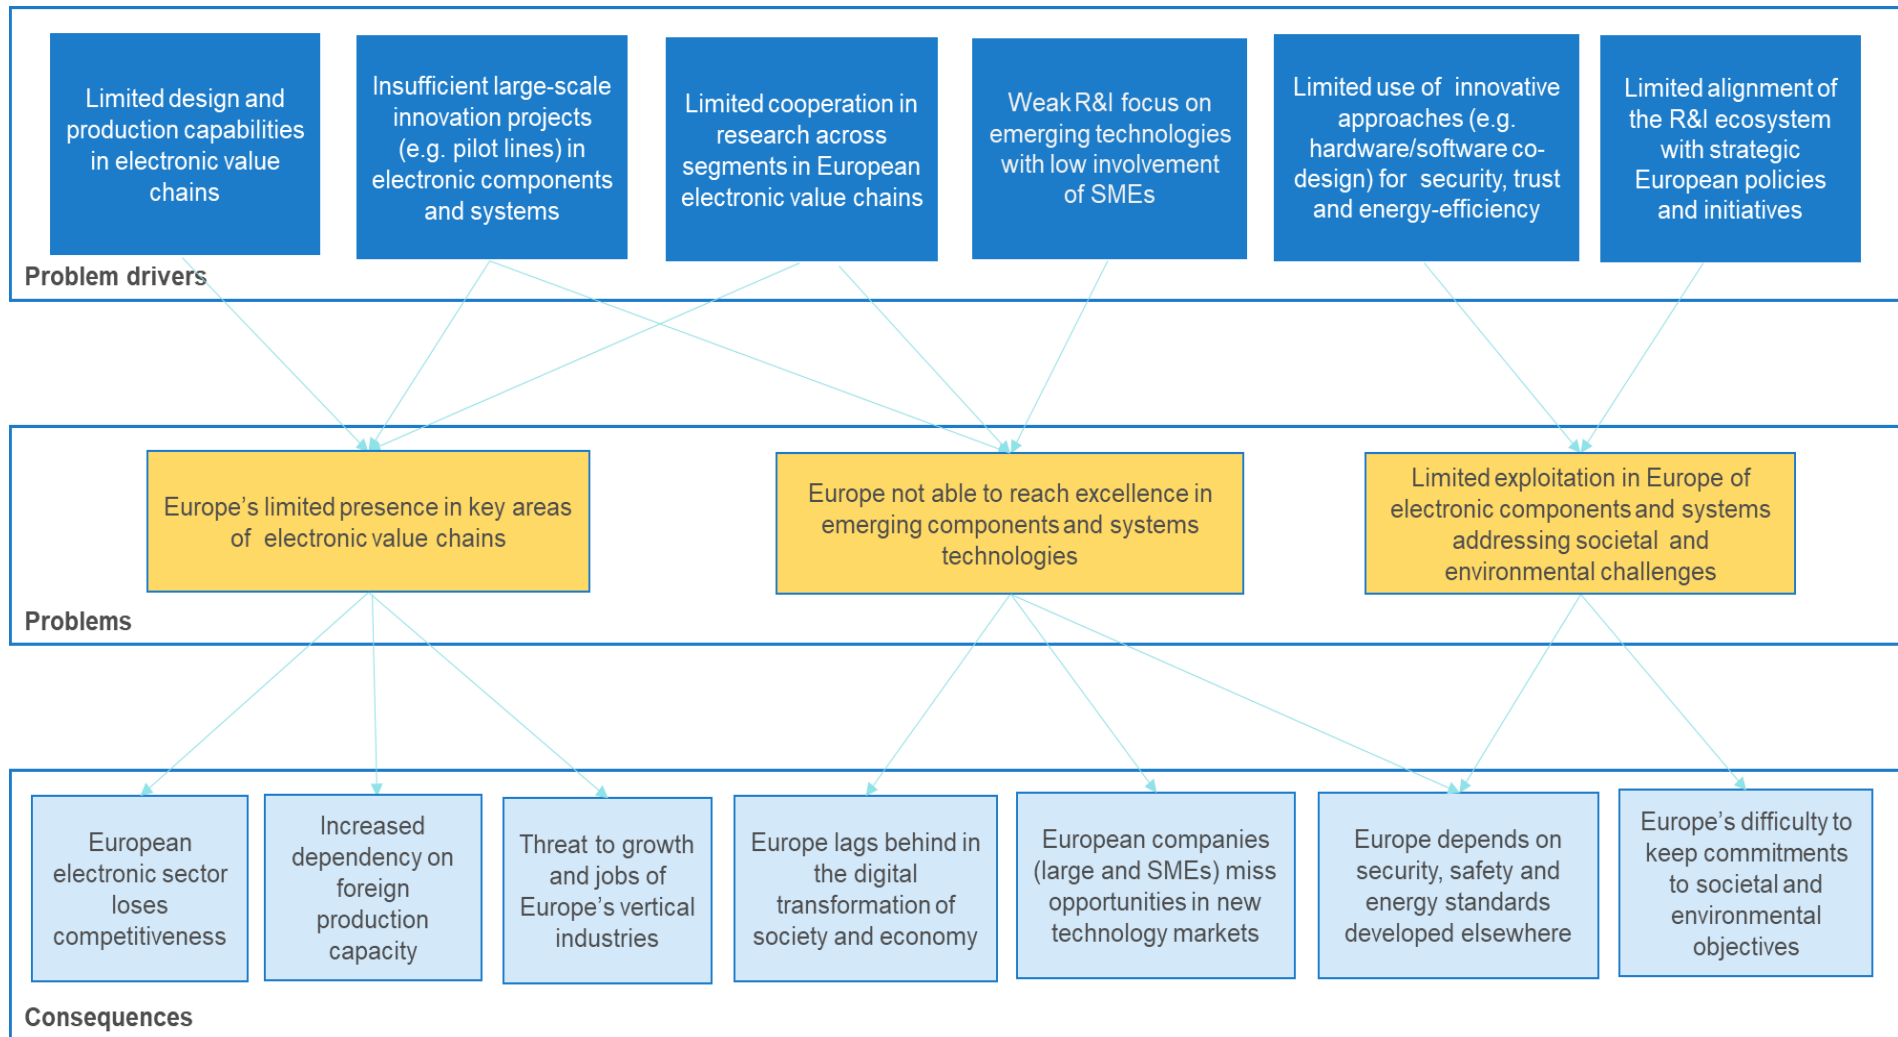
Limited design and production capabilities in electronic value chains

Insufficient large-scale innovation projects (e.g. pilot lines) in electronic components and systems

Limited cooperation in research across segments in European electronic value chains

Weak R&I focus on emerging technologies with low involvement of SMEs

Limited use of innovative approaches (e.g. hardware/software co-design) for security, trust and energy-efficiency

Limited alignment of the R&I ecosystem with strategic European policies and initiatives

Problem drivers

Europe's limited presence in key areas of electronic value chains

Europe not able to reach excellence in emerging components and systems technologies

Limited exploitation in Europe of electronic components and systems addressing societal and environmental challenges

Problems

European electronic sector loses competitiveness

Increased dependency on foreign production capacity

Threat to growth and jobs of Europe's vertical industries

Europe lags behind in the digital transformation of society and economy

European companies (large and SMEs) miss opportunities in new technology markets

Europe depends on security, safety and energy standards developed elsewhere

Europe's difficulty to keep commitments to societal and environmental objectives

Consequences